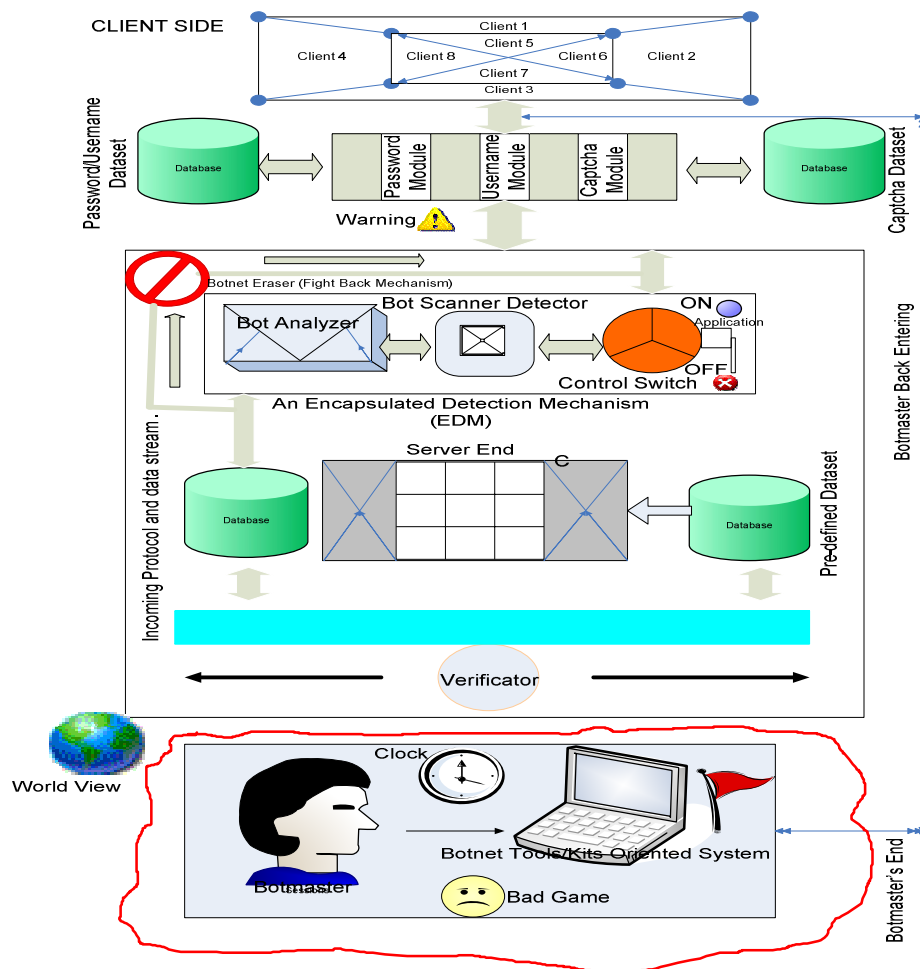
CLIENT SIDE

Client 1
Client 5
Client 4
Client 8
Client 6
Client 2
Client 7
Client 3

Password/Usename Dataset

Database

Password Module
Username Module
Captcha Module

Database

Captcha Dataset

Warning

Botnet Eraser (Fight Back Mechanism)

Bot Scanner Detector

Bot Analyzer

ON
Application
OFF
Control Switch

An Encapsulated Detection Mechanism (EDM)

Botmaster Back Entering

Incoming Protocol and data stream.

Server End
C

Database

Database

Pre-defined Dataset

Verificator

World View

Clock

Botnet Tools/Kits Oriented System

Botmaster

Bad Game

Botmaster's End